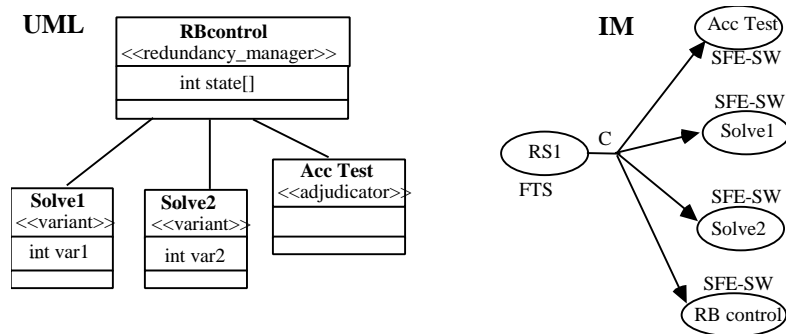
UML

RBcontrol
<<redundancy_manager>>
int state[]

Solve1
<<variant>>
int var1

Solve2
<<variant>>
int var2

Acc Test
<<adjudicator>>

IM

Acc Test
SFE-SW

SFE-SW
Solve1

RS1
FTS
C

SFE-SW
Solve2

SFE-SW
RB control